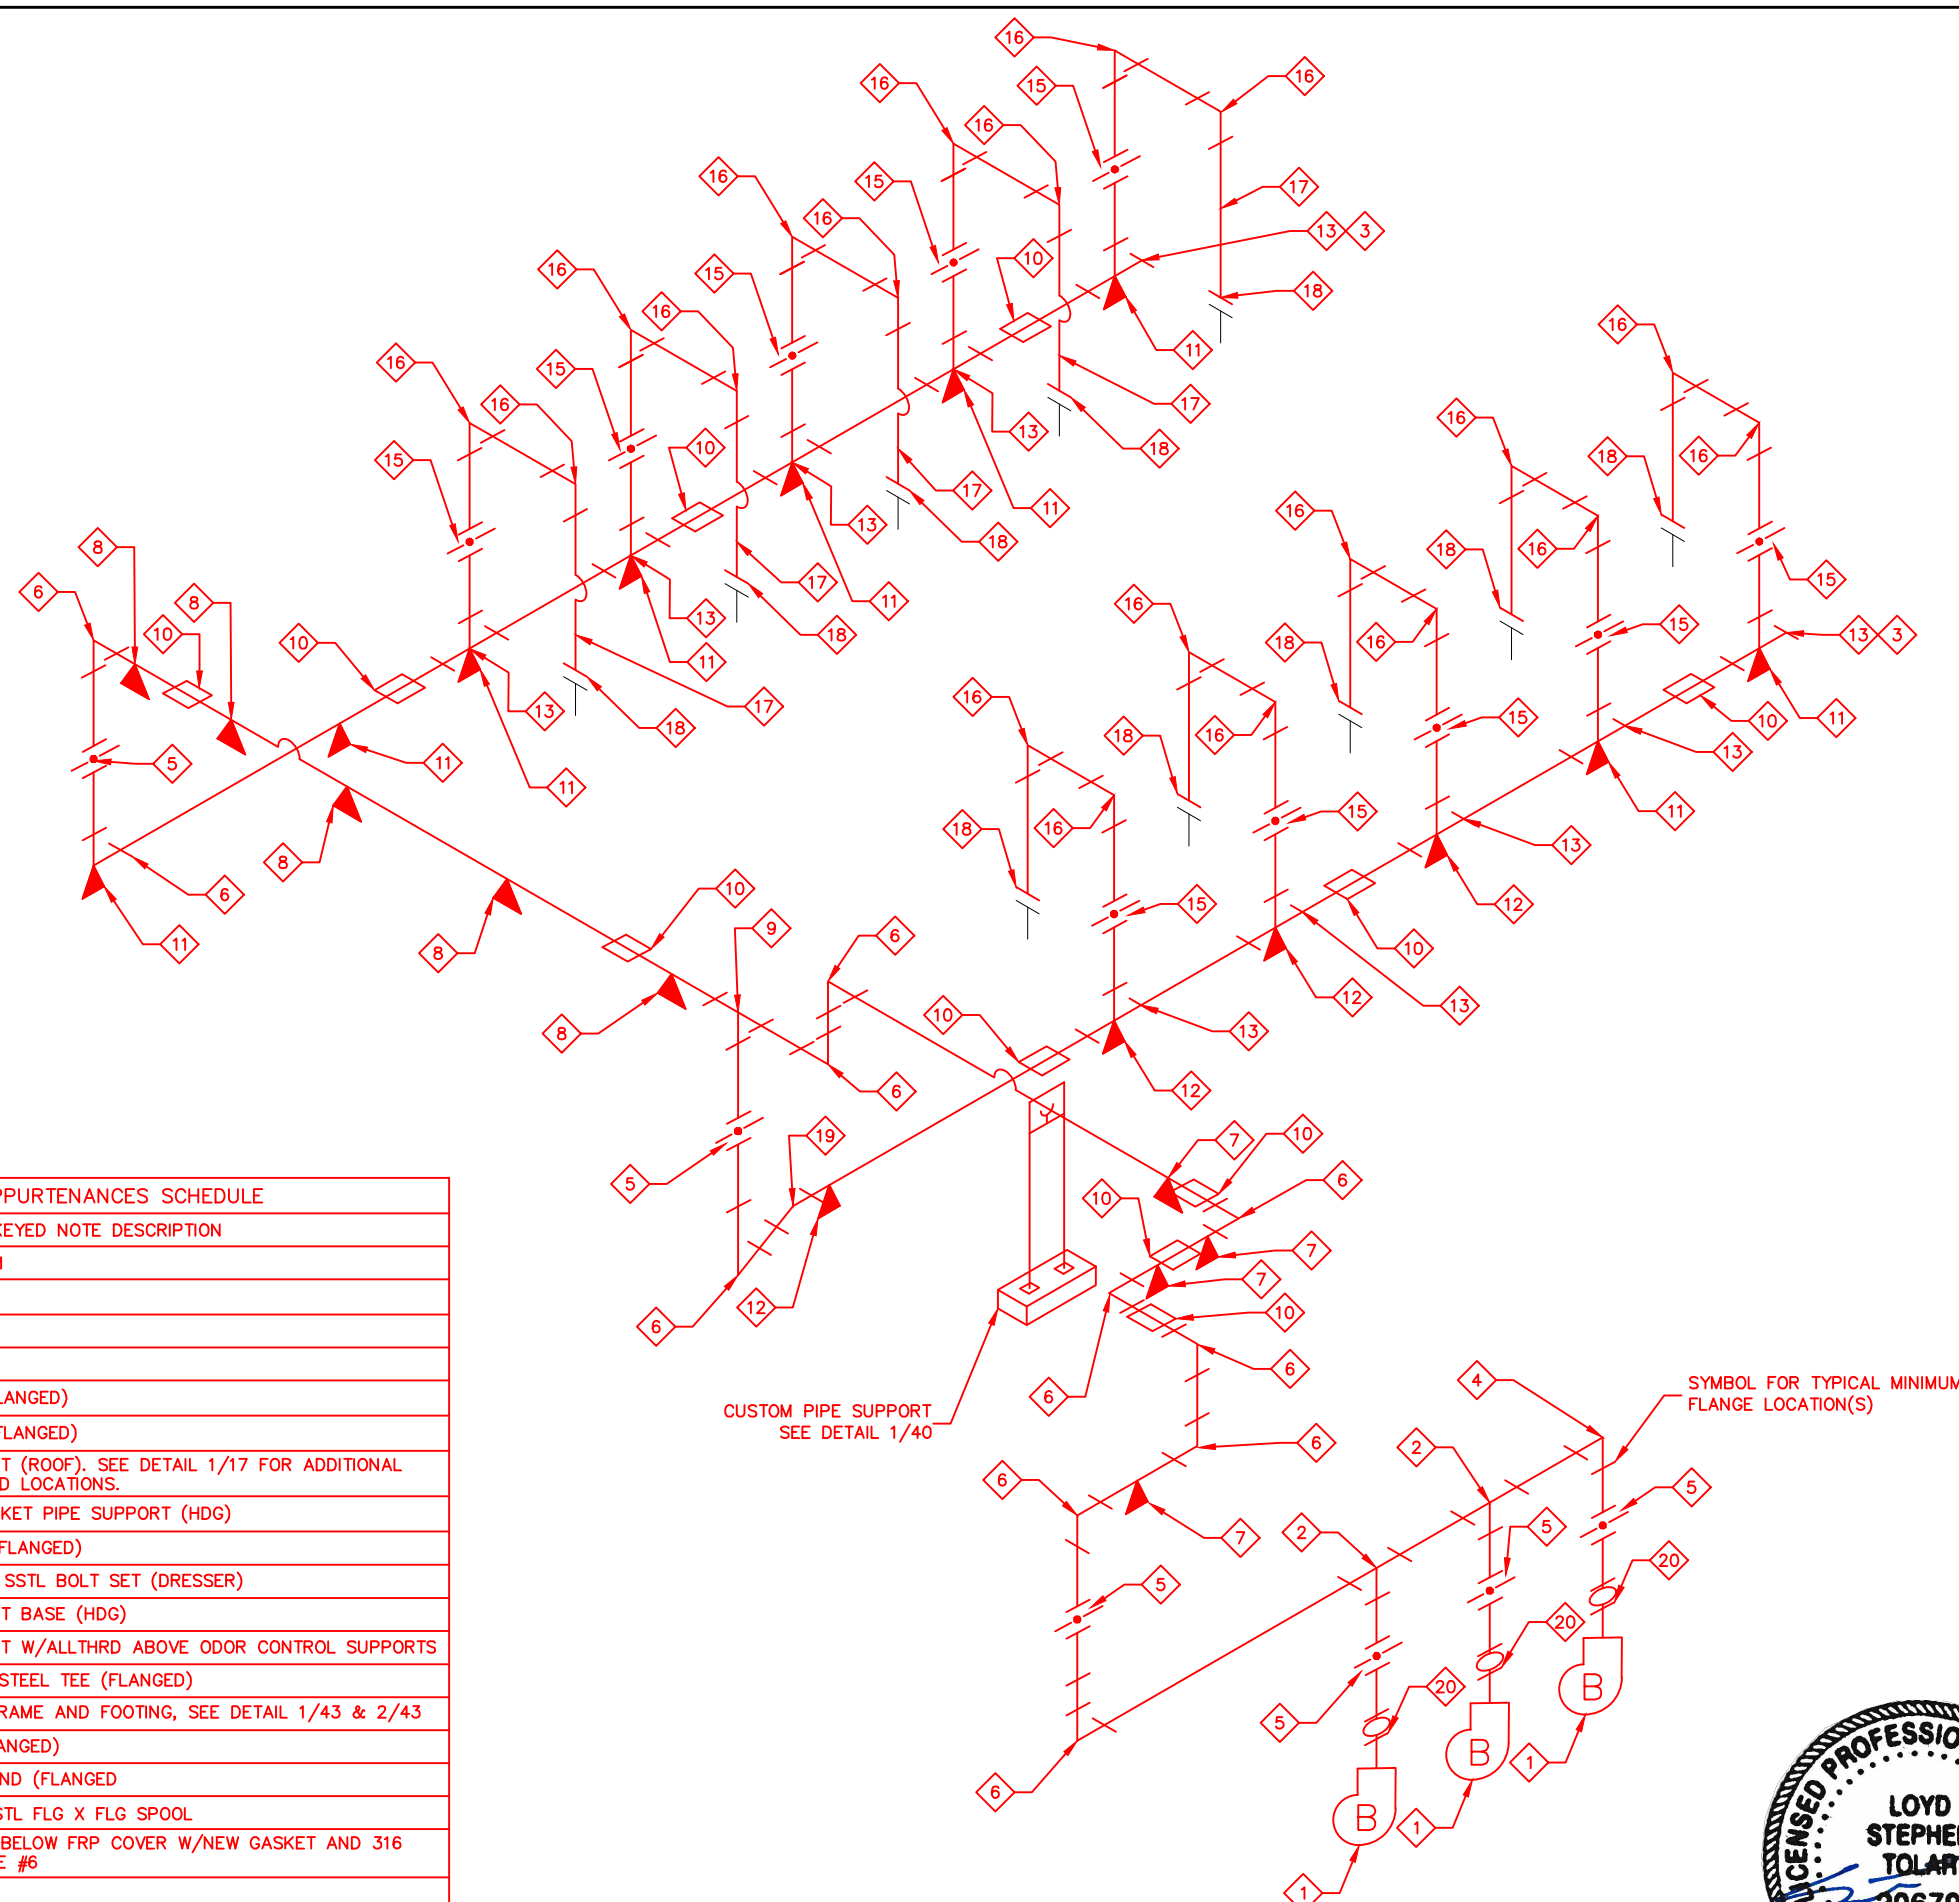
PPURTENANCES SCHEDULE

EYED NOTE DESCRIPTION

LANGED)

FLANGED)

T (ROOF). SEE DETAIL 1/17 FOR ADDITIONAL D LOCATIONS.

KET PIPE SUPPORT (HDG)

FLANGED)

SSTL BOLT SET (DRESSER)

T BASE (HDG)

T W/ALLTHRD ABOVE ODOR CONTROL SUPPORTS

STEEL TEE (FLANGED)

RAME AND FOOTING, SEE DETAIL 1/43 & 2/43

ANGED)

ND (FLANGED

STL FLG X FLG SPOOL

BELOW FRP COVER W/NEW GASKET AND 316 E #6

16 16 16 15 16 16 15 16 16 15 16 17 13 3 16 15 10 18 16 15 10 11 17 16 13 18 15 17 11 13 18 11 8 16 6 8 10 10 17 13 18 18 16 11 13 18 16 16 16 15 18 15 11 17 11 11 13 3 13 18 16 16 16 5 16 18 15 11 18 10 16 15 12 13 12 13 13 11 8 6 15 16 8 10 16 18 9 6 10 10 12 8 6 12 13 10 19 7 10 5 6 10 7 6 12 7 10 6 6 6 7 6 4 2 5 5 2 20 5 20 20 1 1 1 6

CUSTOM PIPE SUPPORT SEE DETAIL 1/40

SYMBOL FOR TYPICAL MINIMUM FLANGE LOCATION(S)

B B B

PROFESSIO LICENSED LOYD STEPHE TOLAR